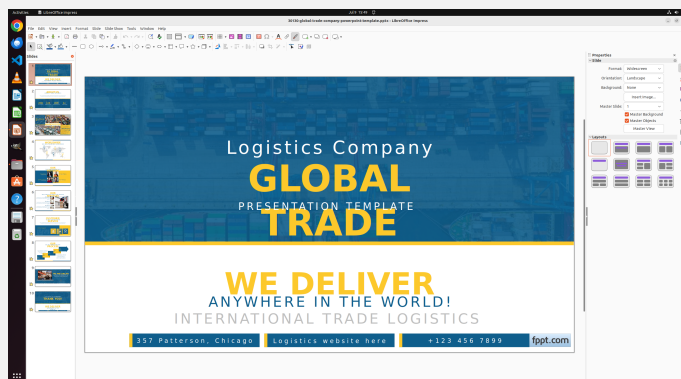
Activities LibreOffice Impress Jul 9 19:49

30180-global-trade-company-powerpoint-template.pptx - LibreOffice Impress

File Edit View Insert Format Slide Slide Show Tools Window Help

Slides

Logistics Company
GLOBAL
PRESENTATION TEMPLATE
TRADE

WE DELIVER
ANYWHERE IN THE WORLD!
INTERNATIONAL TRADE LOGISTICS

357 Patterson, Chicago
Logistics website here
+123 456 7899
fppt.com

Properties
Slide
Format: Widescreen
Orientation: Landscape
Background: None
Insert Image...
Master Slide: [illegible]
Master Background
Master Objects
Master View
Layouts